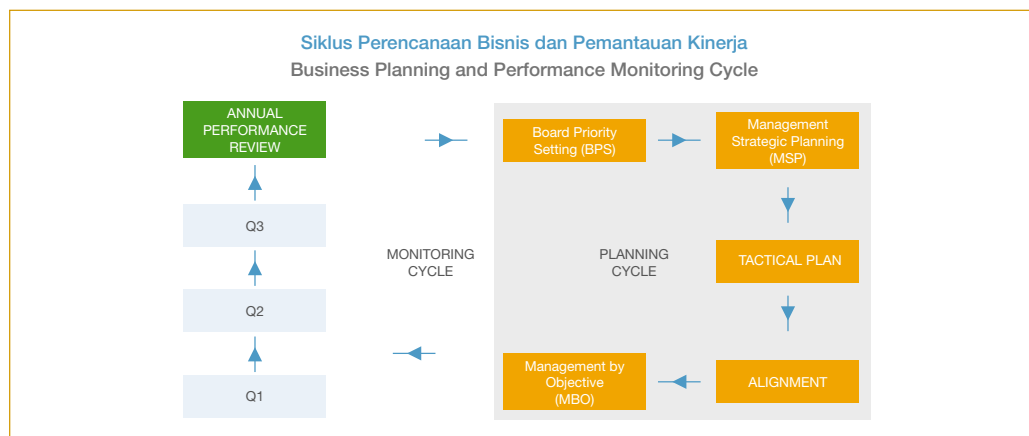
Siklus Perencanaan Bisnis dan Pemantauan Kinerja
Business Planning and Performance Monitoring Cycle

ANNUAL PERFORMANCE REVIEW

Q3

Q2

Q1

MONITORING CYCLE

Board Priority Setting (BPS)

Management Strategic Planning (MSP)

PLANNING CYCLE

TACTICAL PLAN

Management by Objective (MBO)

ALIGNMENT